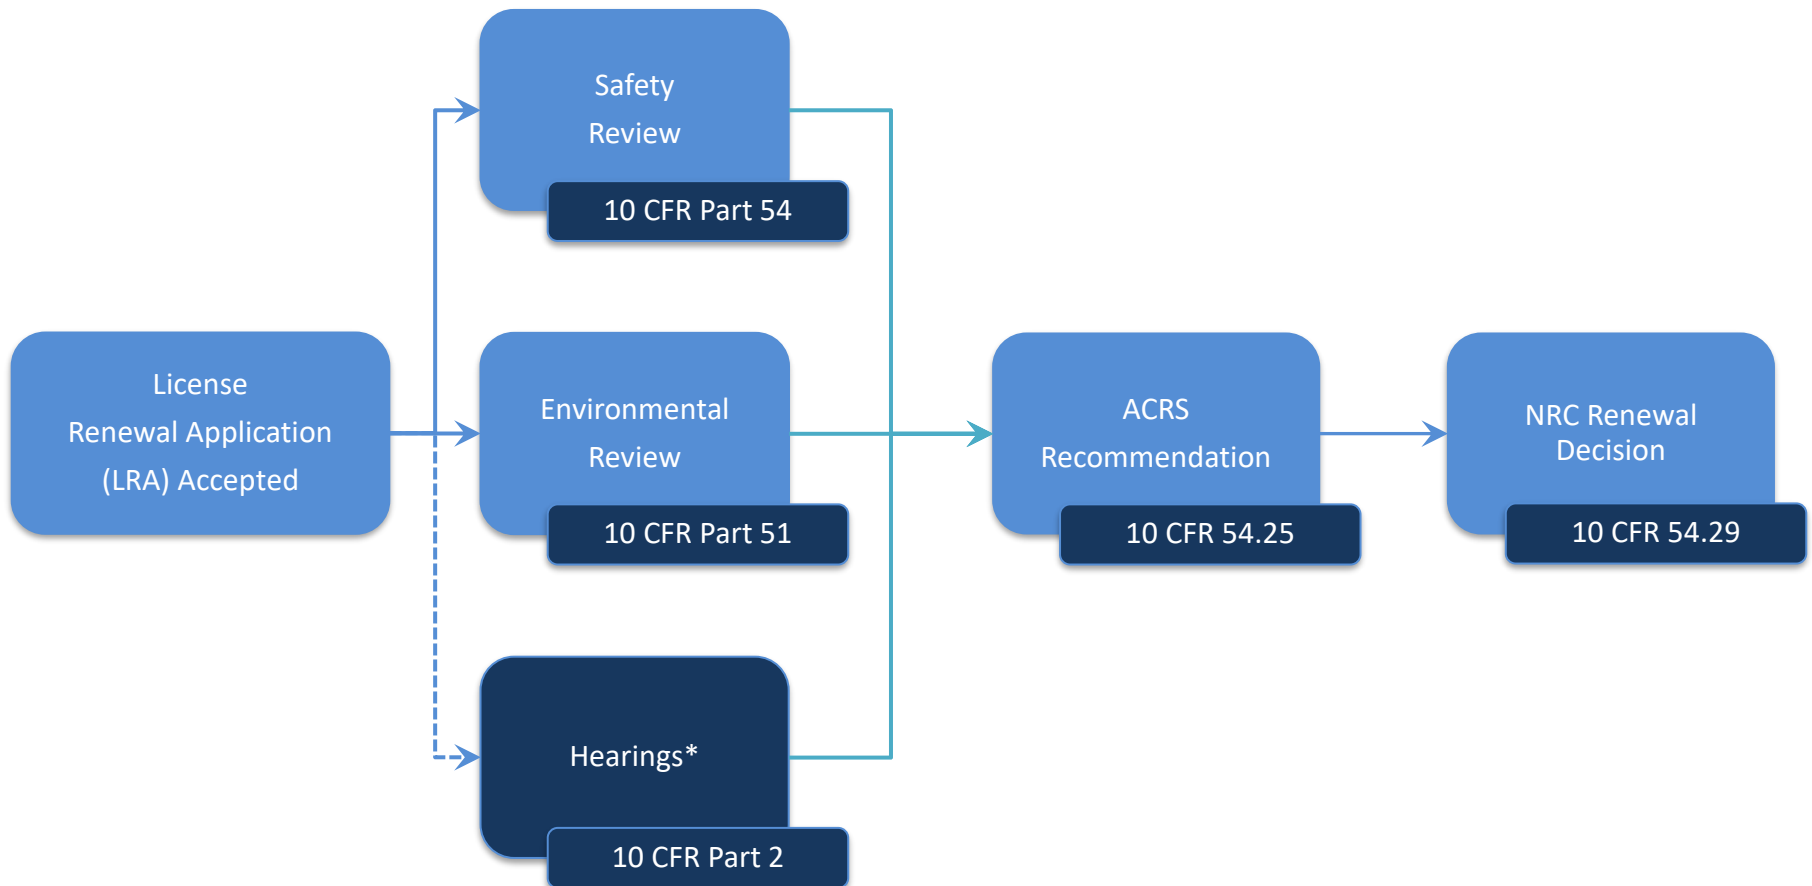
Safety Review
10 CFR Part 54

License Renewal Application (LRA) Accepted

Environmental Review
10 CFR Part 51

ACRS Recommendation
10 CFR 54.25

NRC Renewal Decision
10 CFR 54.29

Hearings*
10 CFR Part 2